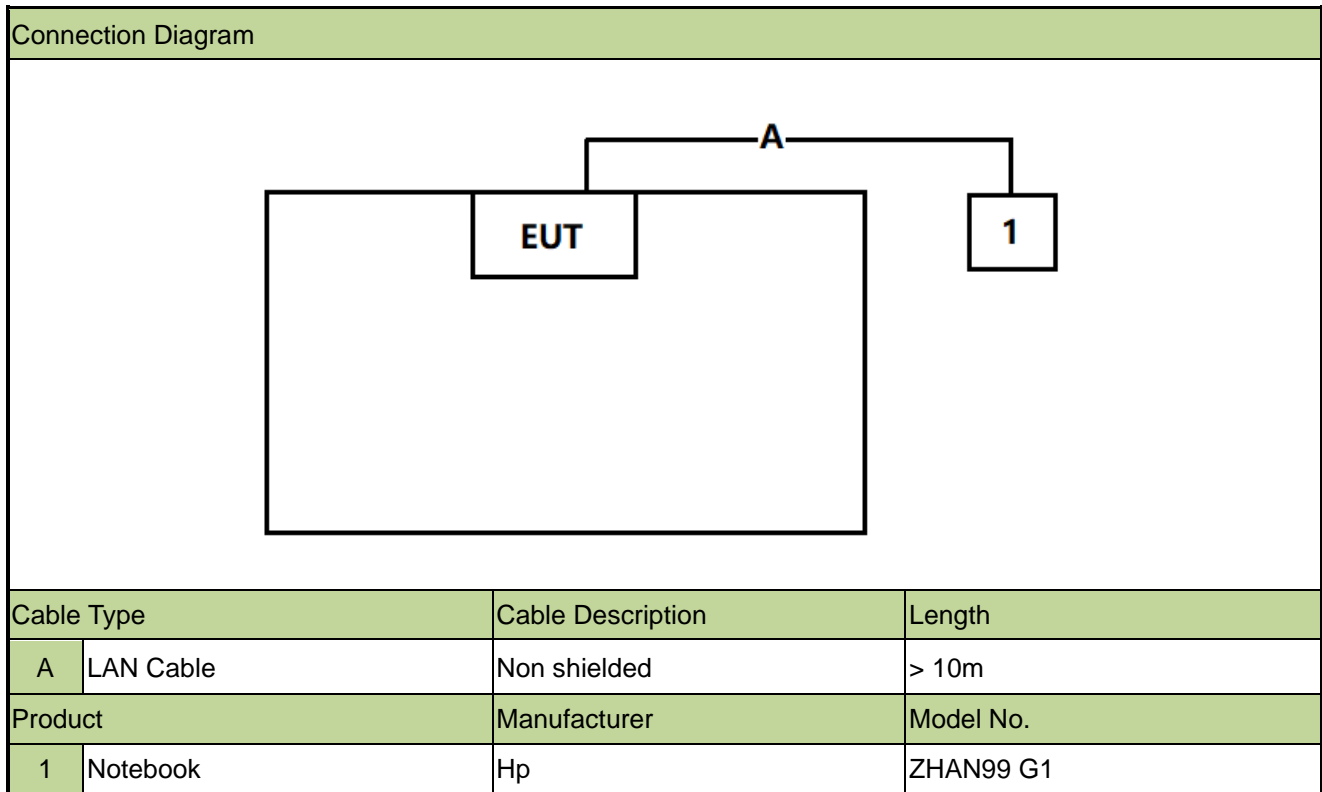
Connection Diagram

A

EUT

1

| Cable Type | | Cable Description | Length |
|---|---|---|---|
| A | LAN Cable | Non shielded | > 10m |
| Product | | Manufacturer | Model No. |
| 1 | Notebook | Hp | ZHAN99 G1 |